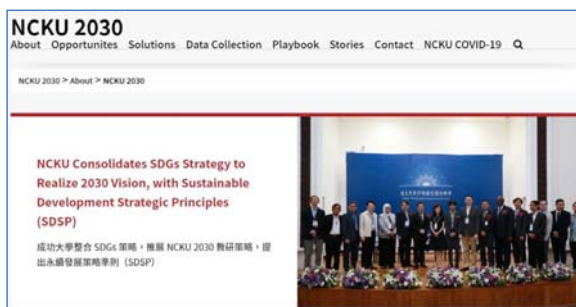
NCKU 2030

About Opportunites Solutions Data Collection Playbook Stories Contact NCKU COVID-19

NCKU 2030 > About > NCKU 2030

NCKU Consolidates SDGs Strategy to Realize 2030 Vision, with Sustainable Development Strategic Principles (SDSP)

成功大學整合 SDGs 策略，推展 NCKU 2030 願景策略，提出永續發展策略準則（SDSP）